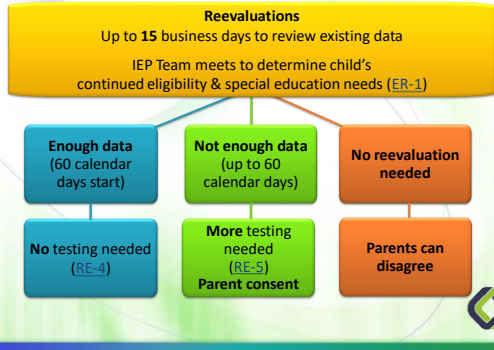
Reevaluations
Up to 15 business days to review existing data

IEP Team meets to determine child's continued eligibility & special education needs (ER-1)

Enough data (60 calendar days start)

Not enough data (up to 60 calendar days)

No reevaluation needed

No testing needed (RE-4)

More testing needed (RE-5) Parent consent

Parents can disagree